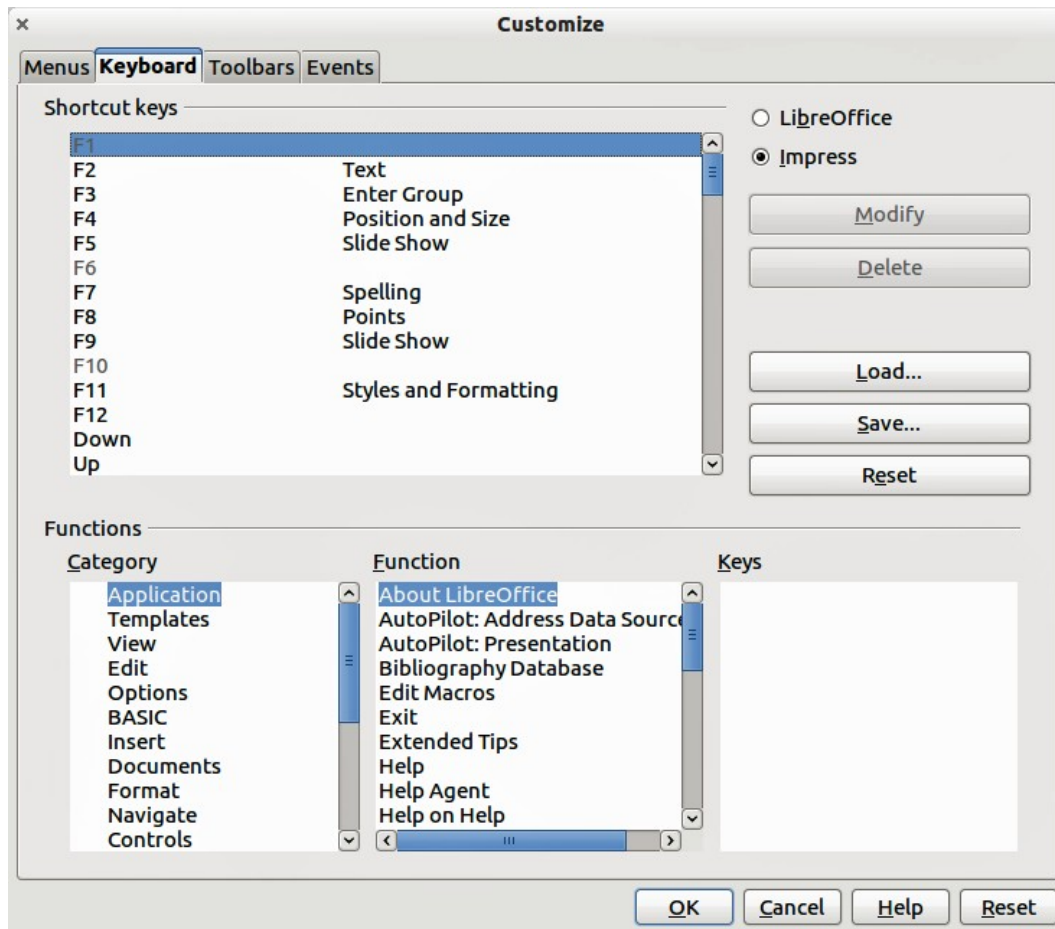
× Customize

Menus Keyboard Toolbars Events

Shortcut keys

| | |
|---|---|
| F1 | |
| F2 | Text |
| F3 | Enter Group |
| F4 | Position and Size |
| F5 | Slide Show |
| F6 | |
| F7 | Spelling |
| F8 | Points |
| F9 | Slide Show |
| F10 | |
| F11 | Styles and Formatting |
| F12 | |
| Down | |
| Up | |

LibreOffice
Impress

Modify
Delete
Load...
Save...
Reset

Functions

Category
Application
Templates
View
Edit
Options
BASIC
Insert
Documents
Format
Navigate
Controls

Function
About LibreOffice
AutoPilot: Address Data Source
AutoPilot: Presentation
Bibliography Database
Edit Macros
Exit
Extended Tips
Help
Help Agent
Help on Help

Keys

OK Cancel Help Reset